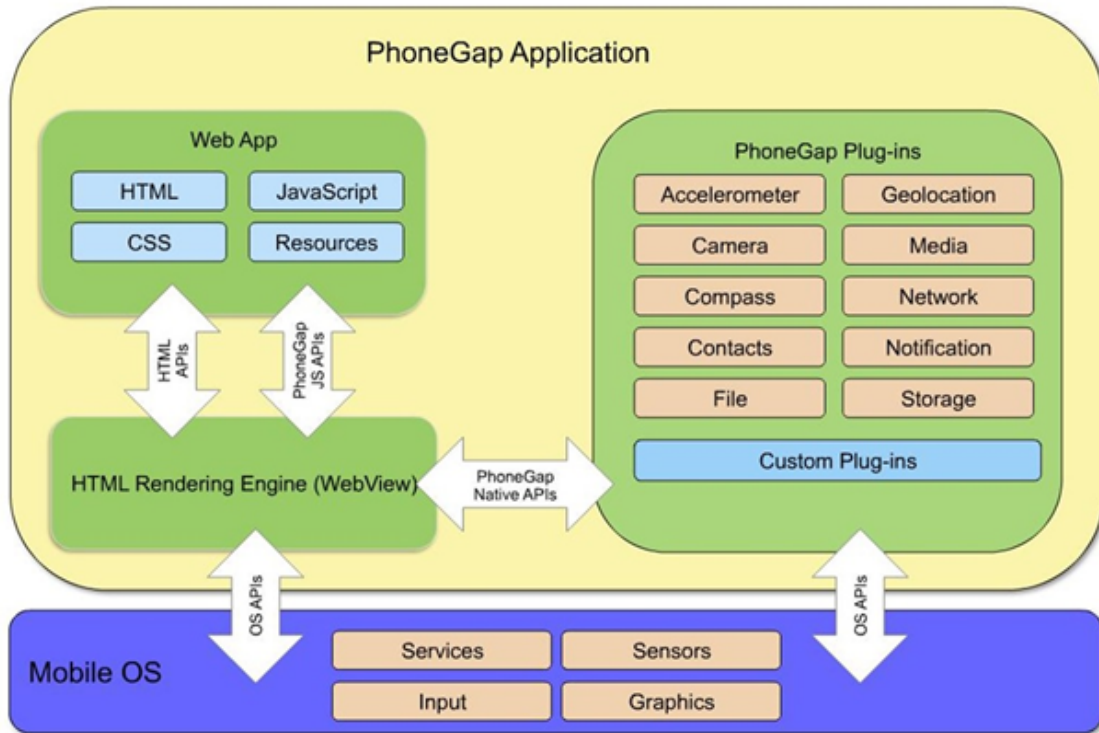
PhoneGap Application

Web App

HTML

JavaScript

CSS

Resources

HTML APIs

PhoneGap JS APIs

HTML Rendering Engine (WebView)

PhoneGap Native APIs

PhoneGap Plug-ins

Accelerometer

Geolocation

Camera

Media

Compass

Network

Contacts

Notification

File

Storage

Custom Plug-ins

OS APIs

OS APIs

Mobile OS

Services

Sensors

Input

Graphics